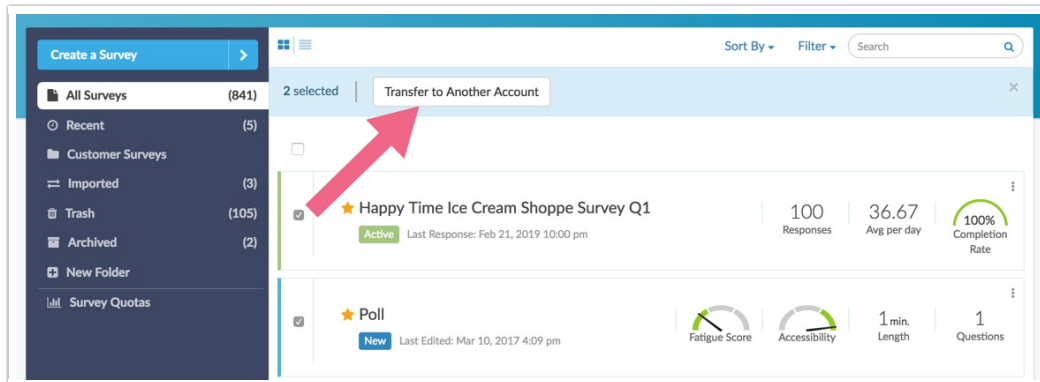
Create a Survey

All Surveys (841)
Recent (5)
Customer Surveys
Imported (3)
Trash (105)
Archived (2)
New Folder
Survey Quotas

Sort By Filter Search

2 selected Transfer to Another Account

Happy Time Ice Cream Shoppe Survey Q1
Active Last Response: Feb 21, 2019 10:00 pm
100 Responses
36.67 Avg per day
100% Completion Rate

Poll
New Last Edited: Mar 10, 2017 4:09 pm
Fatigue Score
Accessibility
1 min. Length
1 Questions